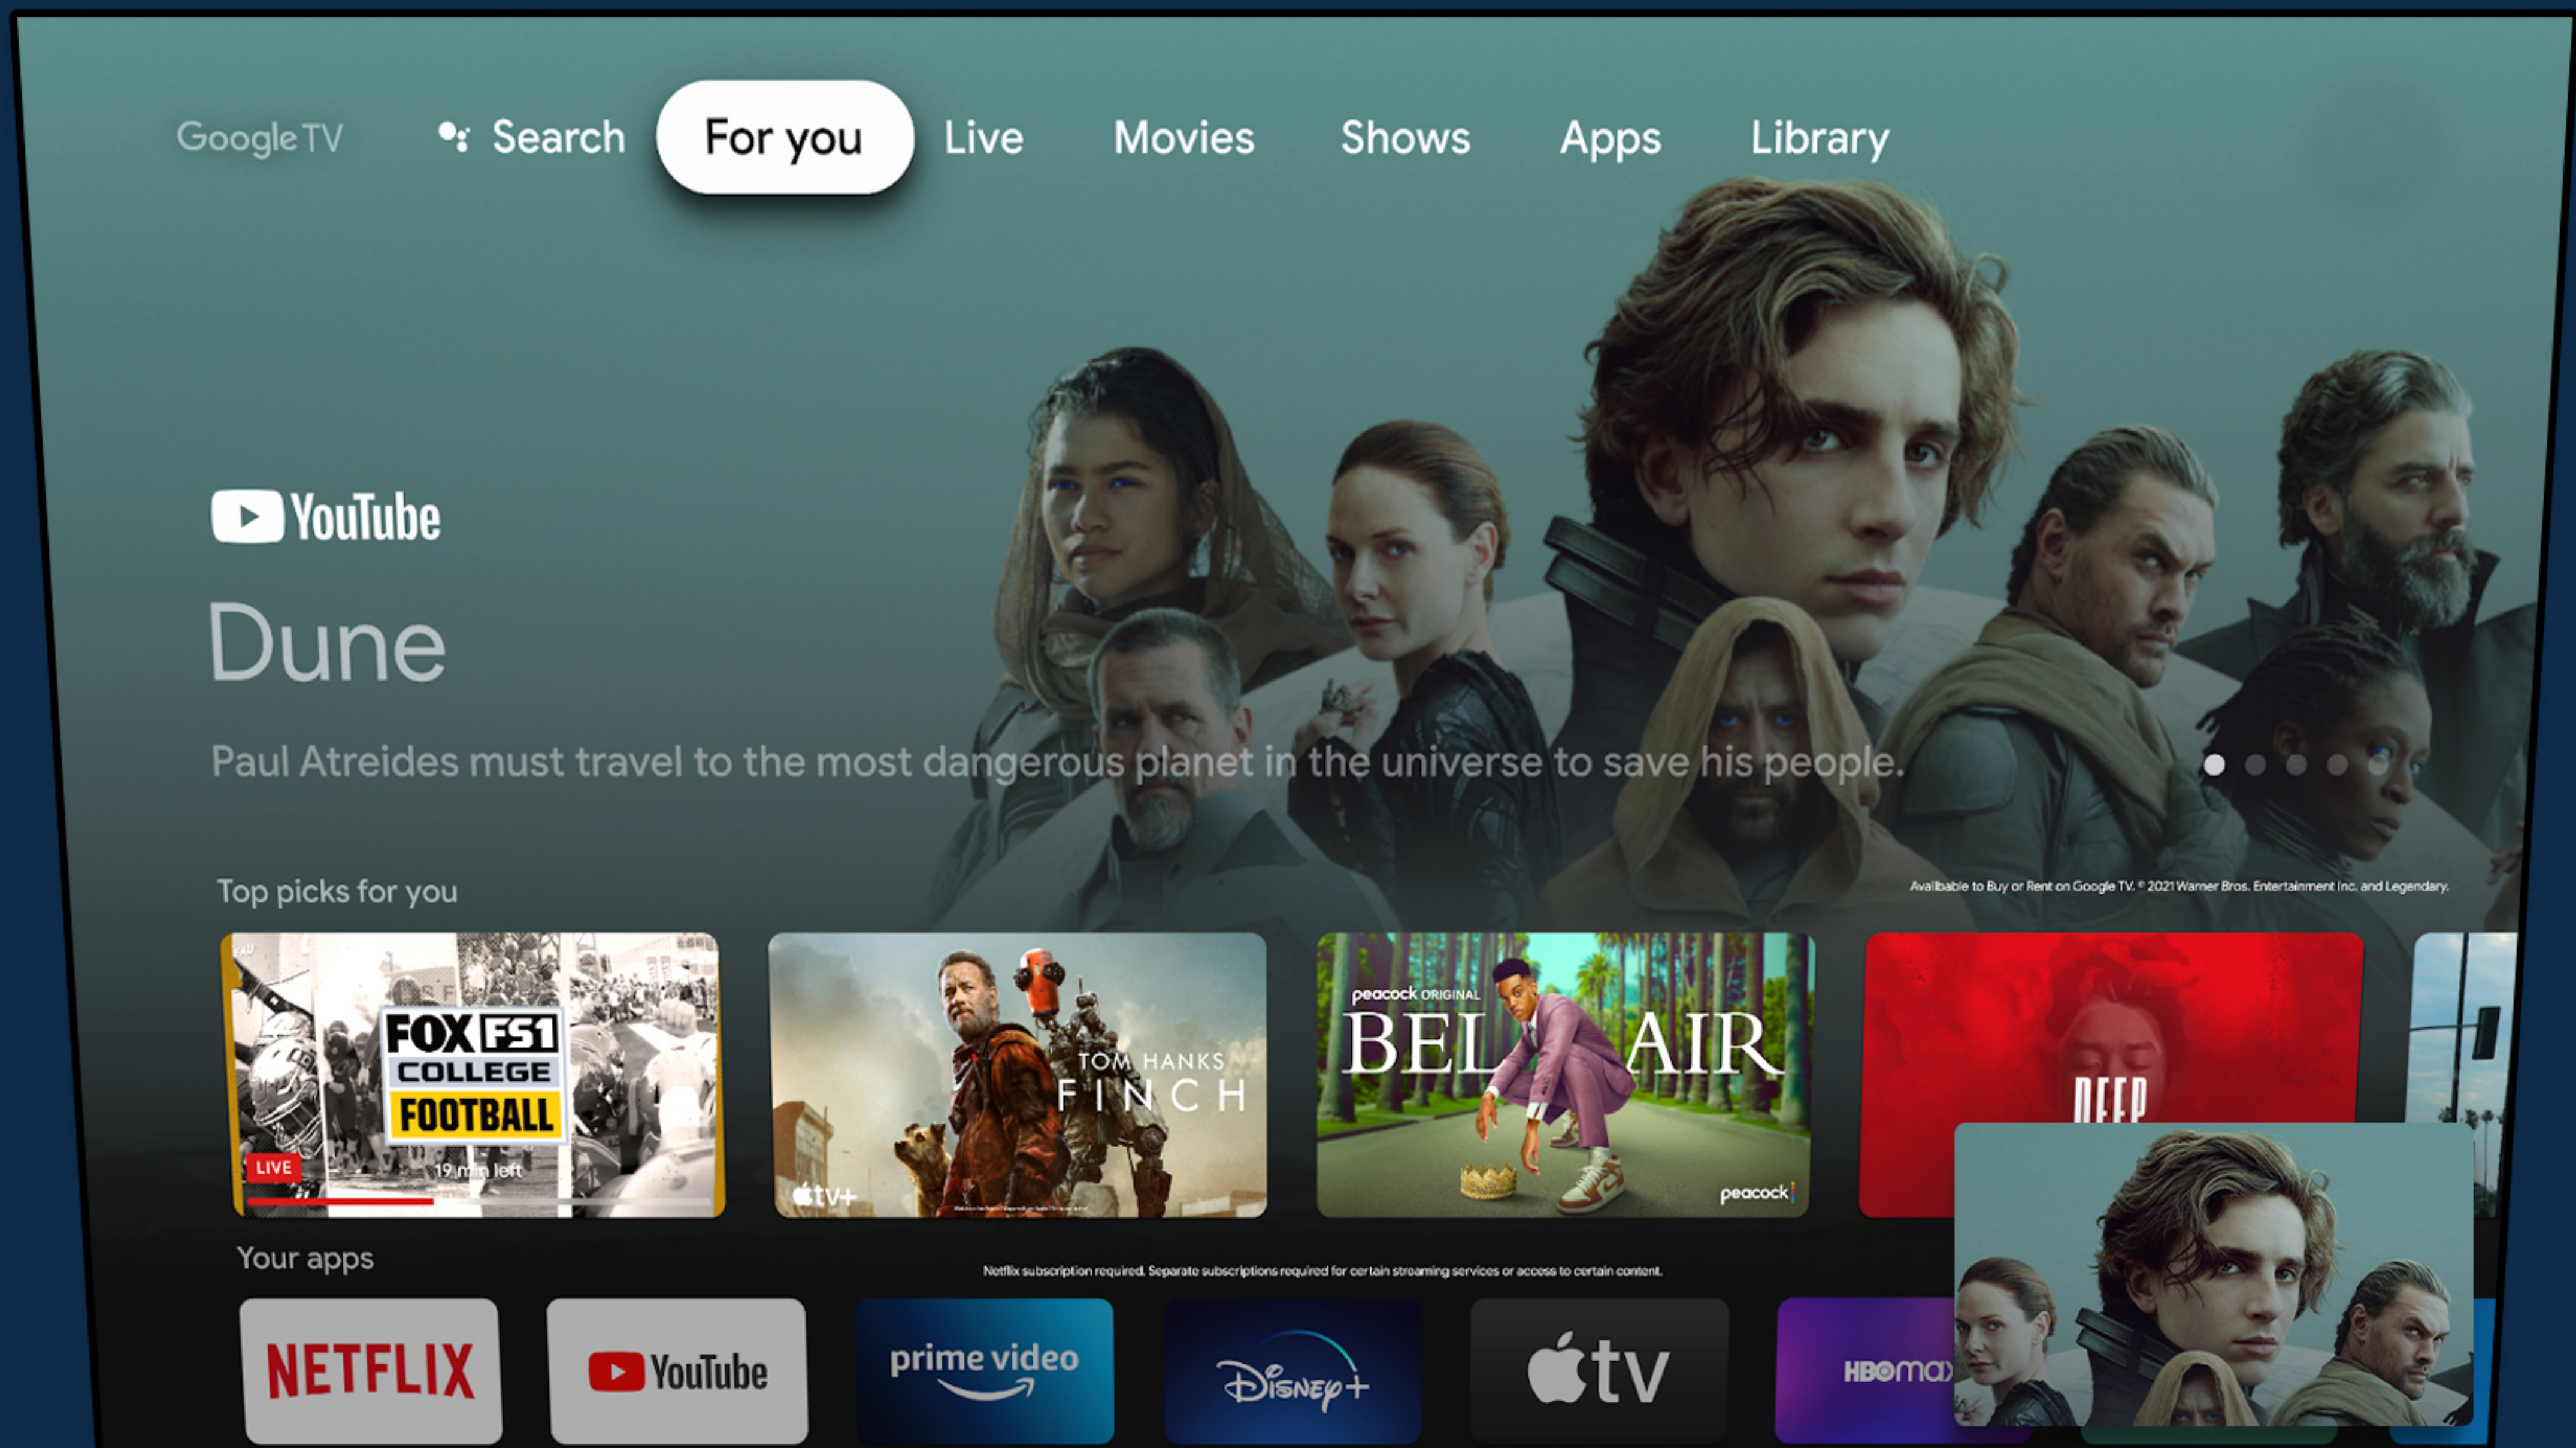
Google TV Search For you Live Movies Shows Apps Library

YouTube

Dune

Paul Atreides must travel to the most dangerous planet in the universe to save his people.

Available to Buy or Rent on Google TV. © 2021 Warner Bros. Entertainment Inc. and Legendary.

Top picks for you

FOX FS1 COLLEGE FOOTBALL

LIVE 19 min left

TOM HANKS FINCH

tv+

peacock ORIGINAL BEL AIR

peacock

DEEP

Your apps

Netflix subscription required. Separate subscriptions required for certain streaming services or access to certain content.

NETFLIX

YouTube

prime video

Disney+

tv

HBO max